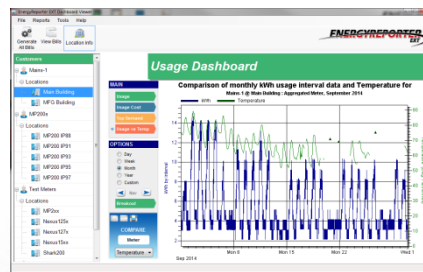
EnergyReporter EXT Dashboard Viewer

File Reports Tools Help

Generate All Bills | View Bills | Location Info

ENERGYREPORTER EXT

Customers

Mains-1

Locations

Main Building

MFG Building

MP200x

Locations

MP200 IP88

MP200 IP91

MP200 IP93

MP200 IP95

MP200 IP99

Test Meters

Locations

MP2xx

Nexus123x

Nexus127x

Nexus15xx

Shark200

Usage Dashboard

MAIN

Usage

Usage Cost

Top Demand

Usage vs Temp

OPTIONS

Day

Week

Month

Year

Custom

Download

COMPARE

Meter

Temperature

Comparison of monthly kWh usage interval data and Temperature for

Mains-1 @ Main Building : Aggregated Meter, September 2014

kWh

Temperature

kWh Interval

Sep 2014

Mon 8

Mon 15

Mon 22

Wed 1